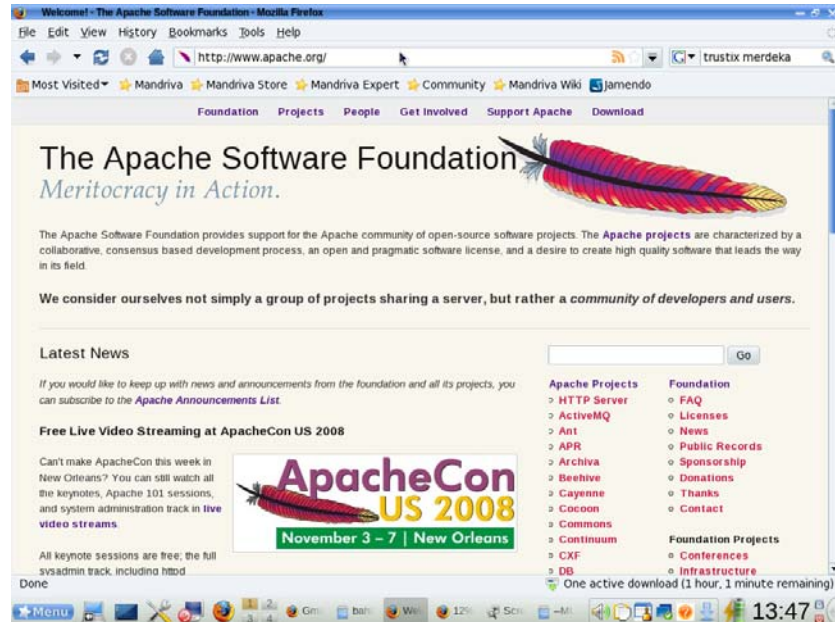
Welcome! - The Apache Software Foundation - Mozilla Firefox

File Edit View History Bookmarks Tools Help

http://www.apache.org/

trustix merdeka

Most Visited Mandriva Mandriva Store Mandriva Expert Community Mandriva Wiki Jamendo

Foundation Projects People Get Involved Support Apache Download

The Apache Software Foundation
Meritocracy in Action.

The Apache Software Foundation provides support for the Apache community of open-source software projects. The Apache projects are characterized by a collaborative, consensus based development process, an open and pragmatic software license, and a desire to create high quality software that leads the way in its field.

We consider ourselves not simply a group of projects sharing a server, but rather a community of developers and users.

Latest News

If you would like to keep up with news and announcements from the foundation and all its projects, you can subscribe to the Apache Announcements List.

Free Live Video Streaming at ApacheCon US 2008

Can't make ApacheCon this week in New Orleans? You can still watch all the keynotes, Apache 101 sessions, and system administration track in live video streams.

ApacheCon US 2008
November 3 – 7 | New Orleans

All keynote sessions are free; the full sysadmin track, including httpd

Go

Apache Projects
HTTP Server
ActiveMQ
Ant
APR
Archiva
Beehive
Cayenne
Cocoon
Commons
Continuum
CXF
DB

Foundation
FAQ
Licenses
News
Public Records
Sponsorship
Donations
Thanks
Contact

Foundation Projects
Conferences
Infrastructure

Done

One active download (1 hour, 1 minute remaining)

Menu 1 2 3 4 Gm bah We 12% Scr –Mi 13:47